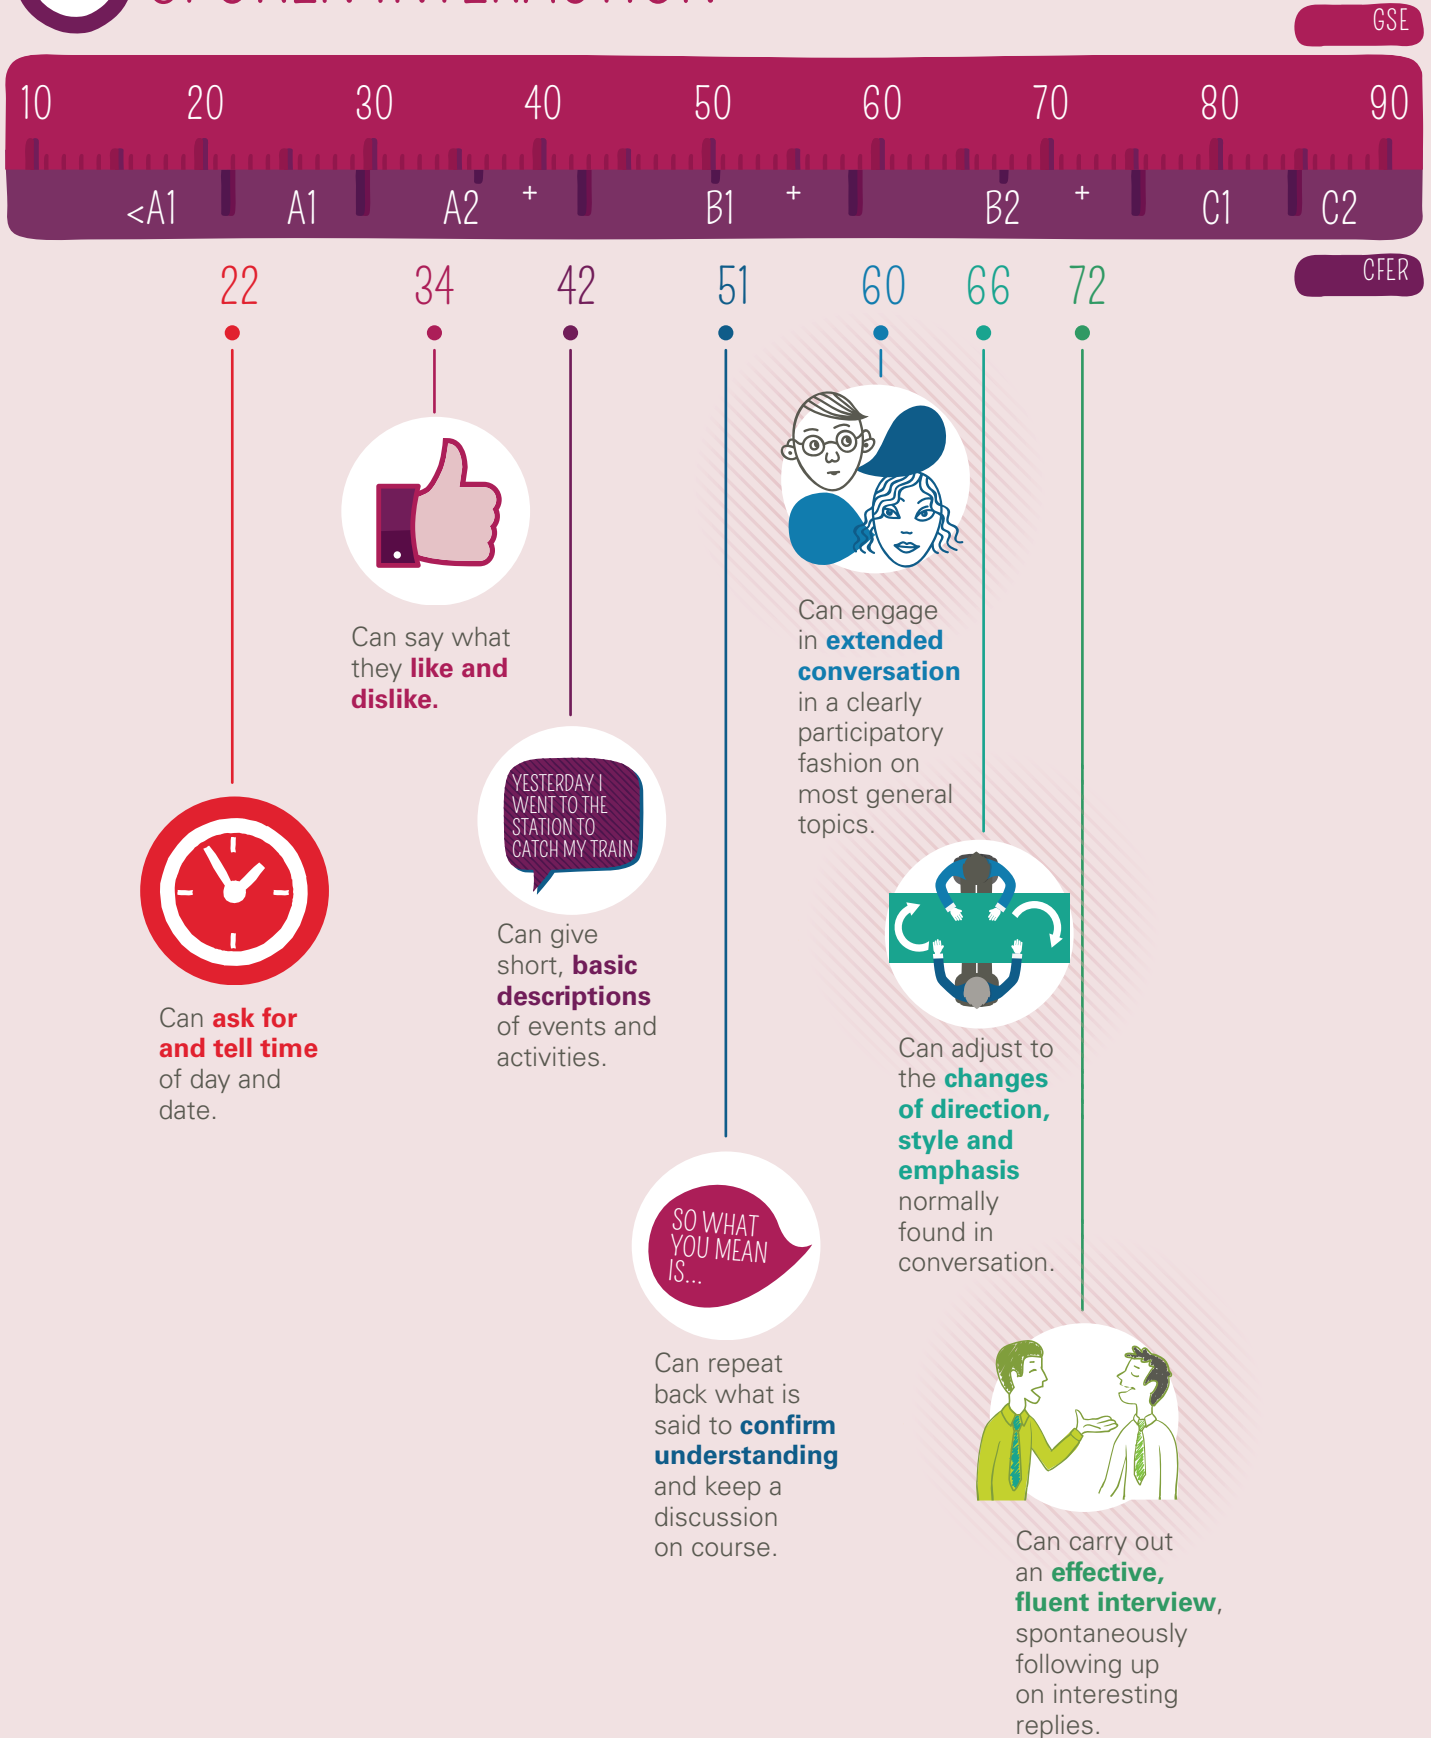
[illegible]

GSE

10 20 30 40 50 60 70 80 90

<A1 A1 A2 + B1 + B2 + C1 C2

CFER

22 34 42 51 60 66 72

Can say what they like and dislike.

Can engage in extended conversation in a clearly participatory fashion on most general topics.

YESTERDAY I WENT TO THE STATION TO CATCH MY TRAIN

Can ask for and tell time of day and date.

Can give short, basic descriptions of events and activities.

Can adjust to the changes of direction, style and emphasis normally found in conversation.

SO WHAT YOU MEAN IS...

Can repeat back what is said to confirm understanding and keep a discussion on course.

Can carry out an effective, fluent interview, spontaneously following up on interesting replies.